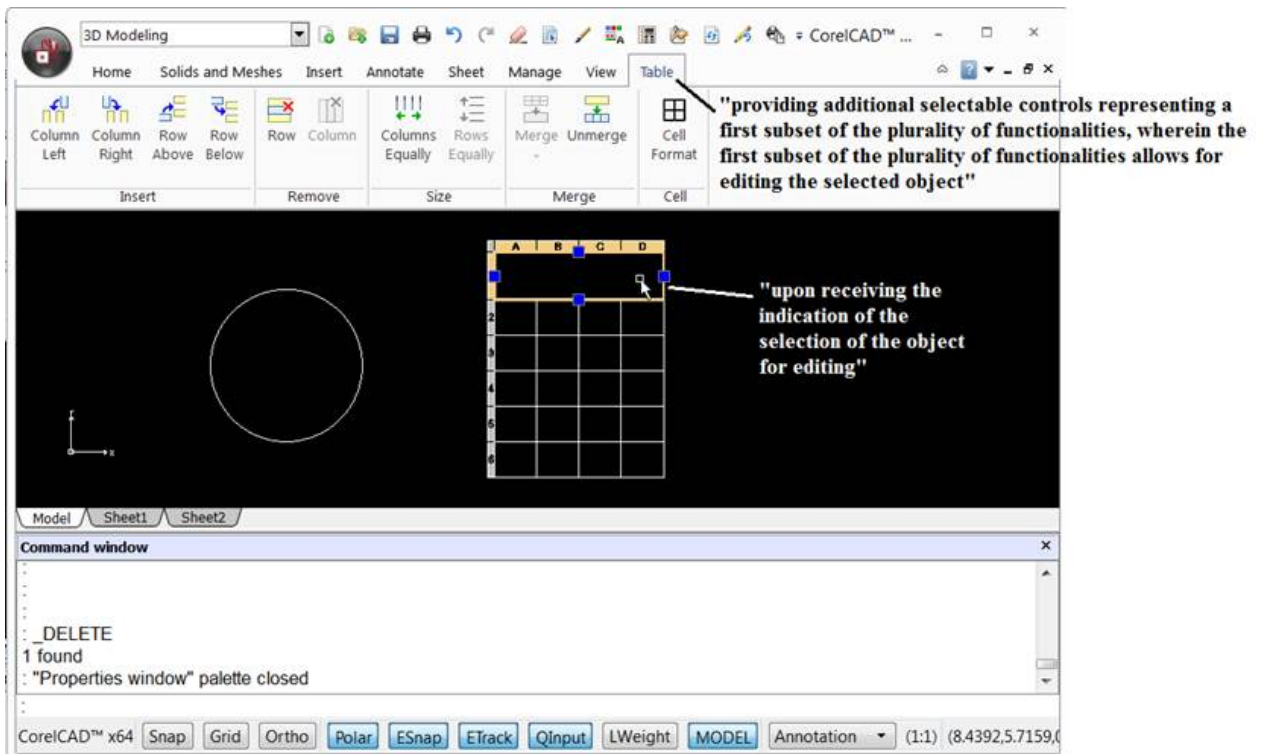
3D Modeling

CorelCAD™ ...

Home Solids and Meshes Insert Annotate Sheet Manage View Table

Column Left
Column Right
Row Above
Row Below
Insert

Row
Column
Remove

Columns Equally
Rows Equally
Size

Merge
Unmerge
Merge

Cell Format
Cell

"providing additional selectable controls representing a first subset of the plurality of functionalities, wherein the first subset of the plurality of functionalities allows for editing the selected object"

A B C D
2
3
4
5
6

"upon receiving the indication of the selection of the object for editing"

Model Sheet1 Sheet2

Command window

:
:
:
:
: _DELETE
1 found
: "Properties window" palette closed
:

CorelCAD™ x64 Snap Grid Ortho Polar ESnap ETrack QInput LWeight MODEL Annotation (1:1) (8.4392,5.7159,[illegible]